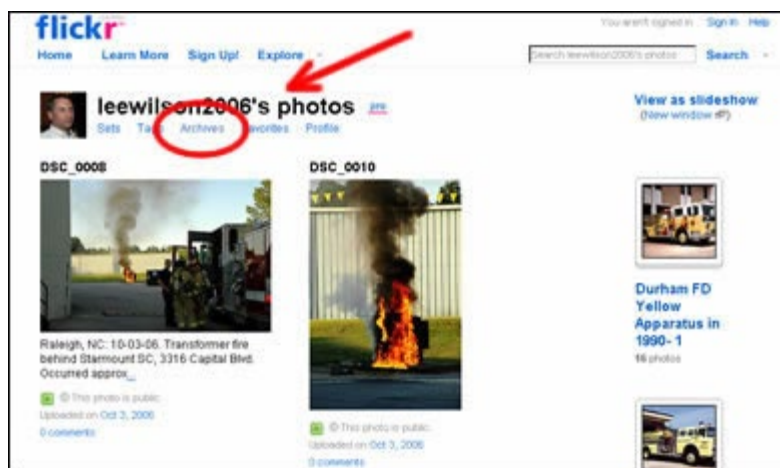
flickr

You aren't signed in Sign In Help

Home Learn More Sign Up! Explore

Search leewilson2006's photos Search

leewilson2006's photos pro

Sets Tags Archives Favorites Profile

View as slideshow (New window)

DSC_0008

Raleigh, NC: 10-03-06. Transformer fire behind Starmount SC, 3316 Capital Blvd. Occurred approx...

This photo is public
Uploaded on Oct 3, 2006
0 comments

DSC_0010

This photo is public
Uploaded on Oct 3, 2006
0 comments

Durham FD Yellow Apparatus in 1990- 1
16 photos